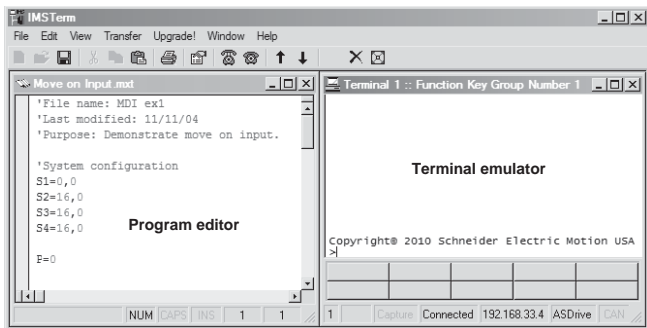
IMSTerm

File Edit View Transfer Upgrade! Window Help

Move on Input.mxt

'File name: MDI ex1
'Last modified: 11/11/04
'Purpose: Demonstrate move on input.

'System configuration
S1=0,0
S2=16,0
S3=16,0
S4=16,0

P=0

Program editor

NUM CAPS INS 1 1

Terminal 1 :: Function Key Group Number 1

Terminal emulator

Copyright© 2010 Schneider Electric Motion USA
>

1 Capture Connected 192.168.33.4 ASDrive CAN